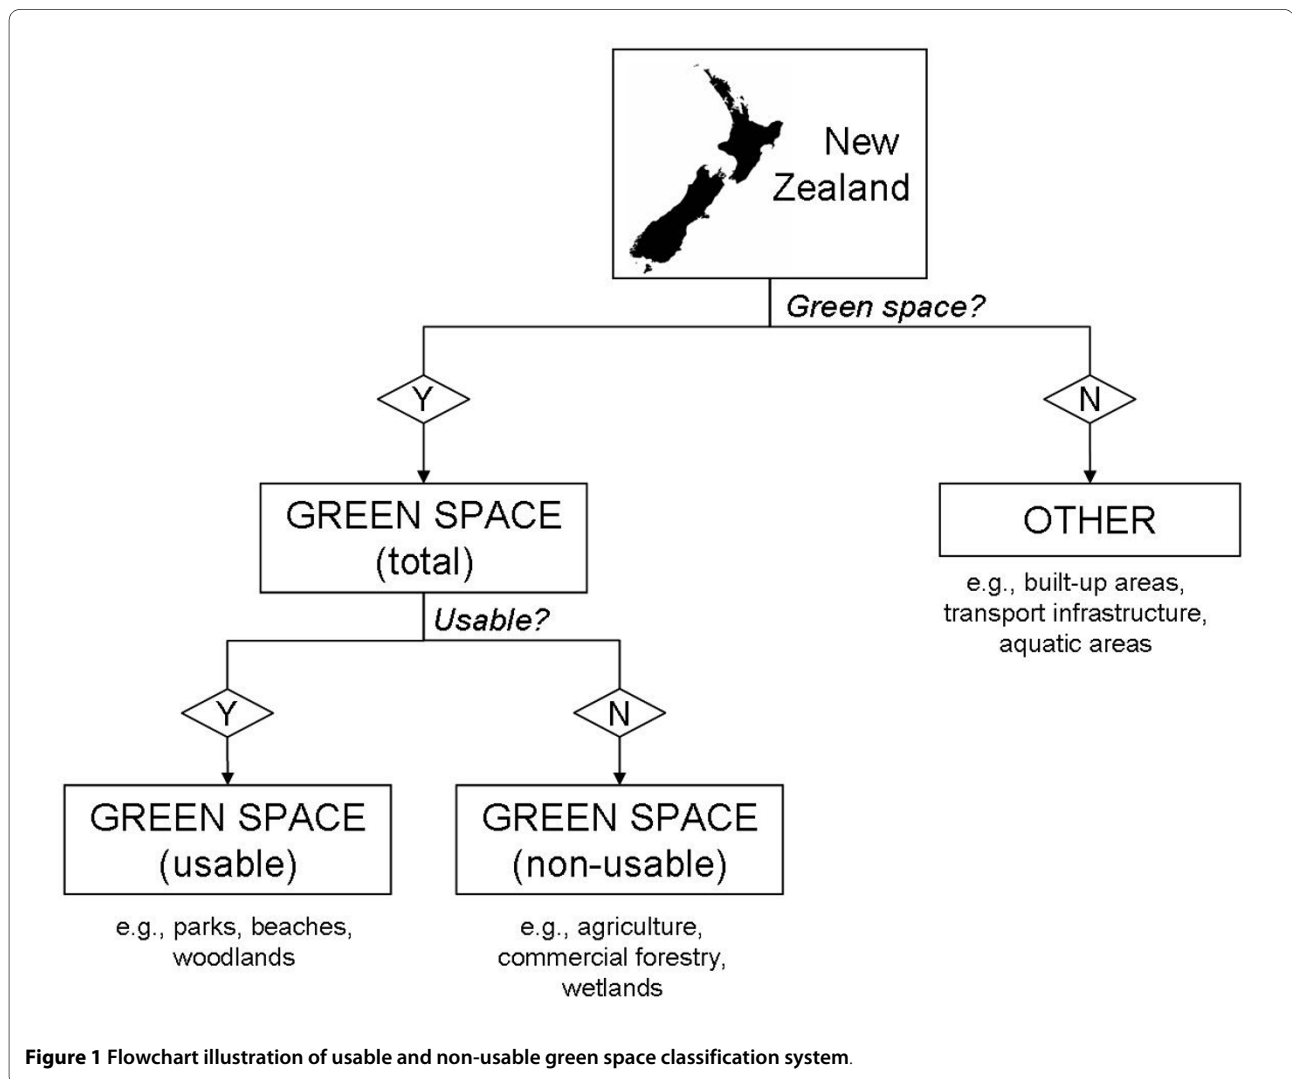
New Zealand

Green space?

Y

N

GREEN SPACE (total)

OTHER

e.g., built-up areas, transport infrastructure, aquatic areas

Usable?

Y

N

GREEN SPACE (usable)

GREEN SPACE (non-usable)

e.g., parks, beaches, woodlands

e.g., agriculture, commercial forestry, wetlands

**Figure 1 Flowchart illustration of usable and non-usable green space classification system**.